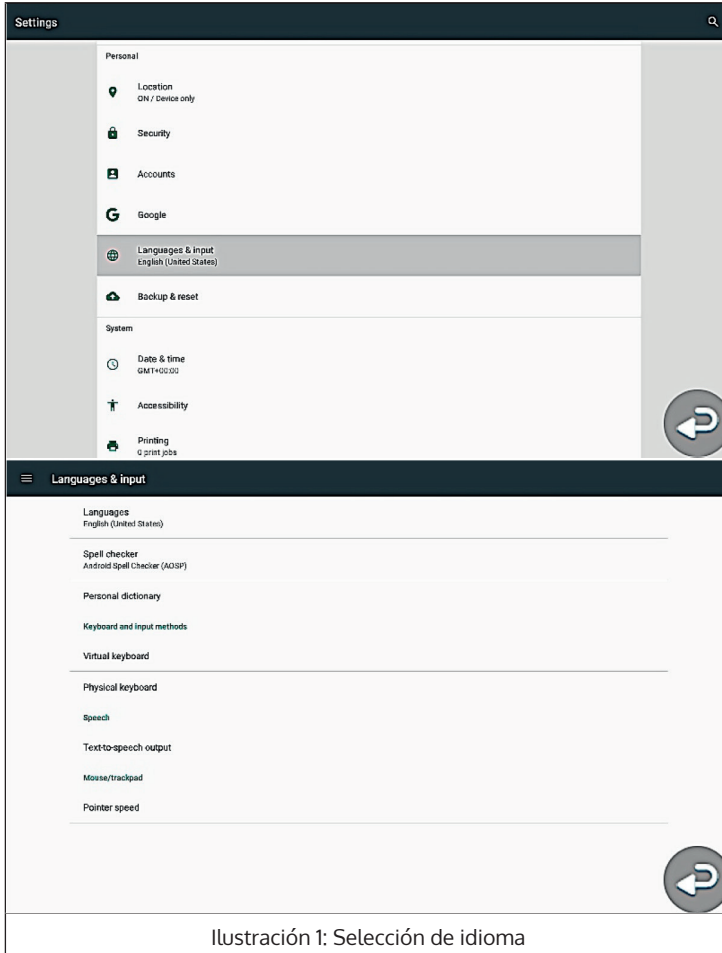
Settings

Personal

Location
ON / Device only

Security

Accounts

Google

Languages & input
English (United States)

Backup & reset

System

Date & time
GMT+00:00

Accessibility

Printing
0 print jobs

Languages & input

Languages
English (United States)

Spell checker
Android Spell Checker (AOSP)

Personal dictionary

Keyboard and input methods

Virtual keyboard

Physical keyboard

Speech

Text-to-speech output

Mouse/trackpad

Pointer speed

Ilustración 1: Selección de idioma